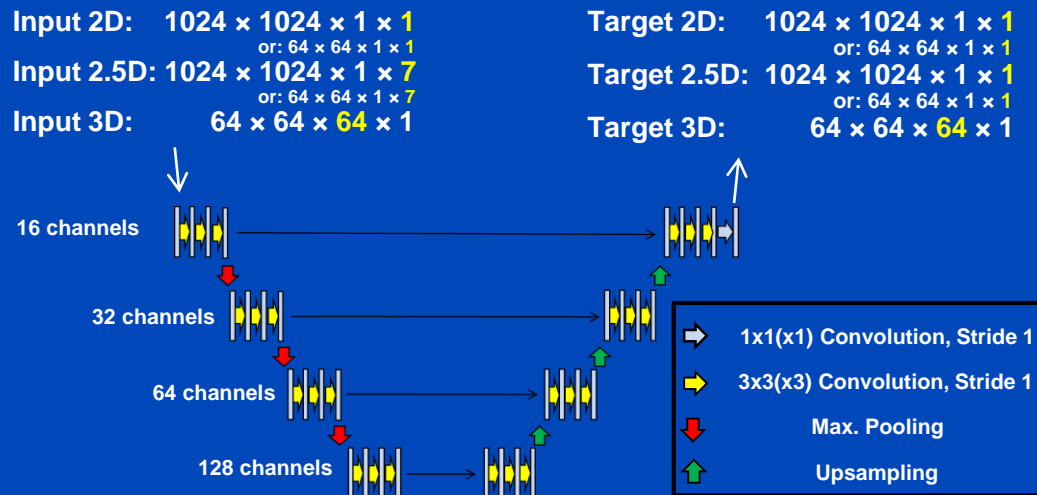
Input 2D: 1024 × 1024 × 1 × 1
or: 64 × 64 × 1 × 1
Input 2.5D: 1024 × 1024 × 1 × 7
or: 64 × 64 × 1 × 7
Input 3D: 64 × 64 × 64 × 1

Target 2D: 1024 × 1024 × 1 × 1
or: 64 × 64 × 1 × 1
Target 2.5D: 1024 × 1024 × 1 × 1
or: 64 × 64 × 1 × 1
Target 3D: 64 × 64 × 64 × 1

16 channels
32 channels
64 channels
128 channels

1x1(x1) Convolution, Stride 1
3x3(x3) Convolution, Stride 1
Max. Pooling
Upsampling